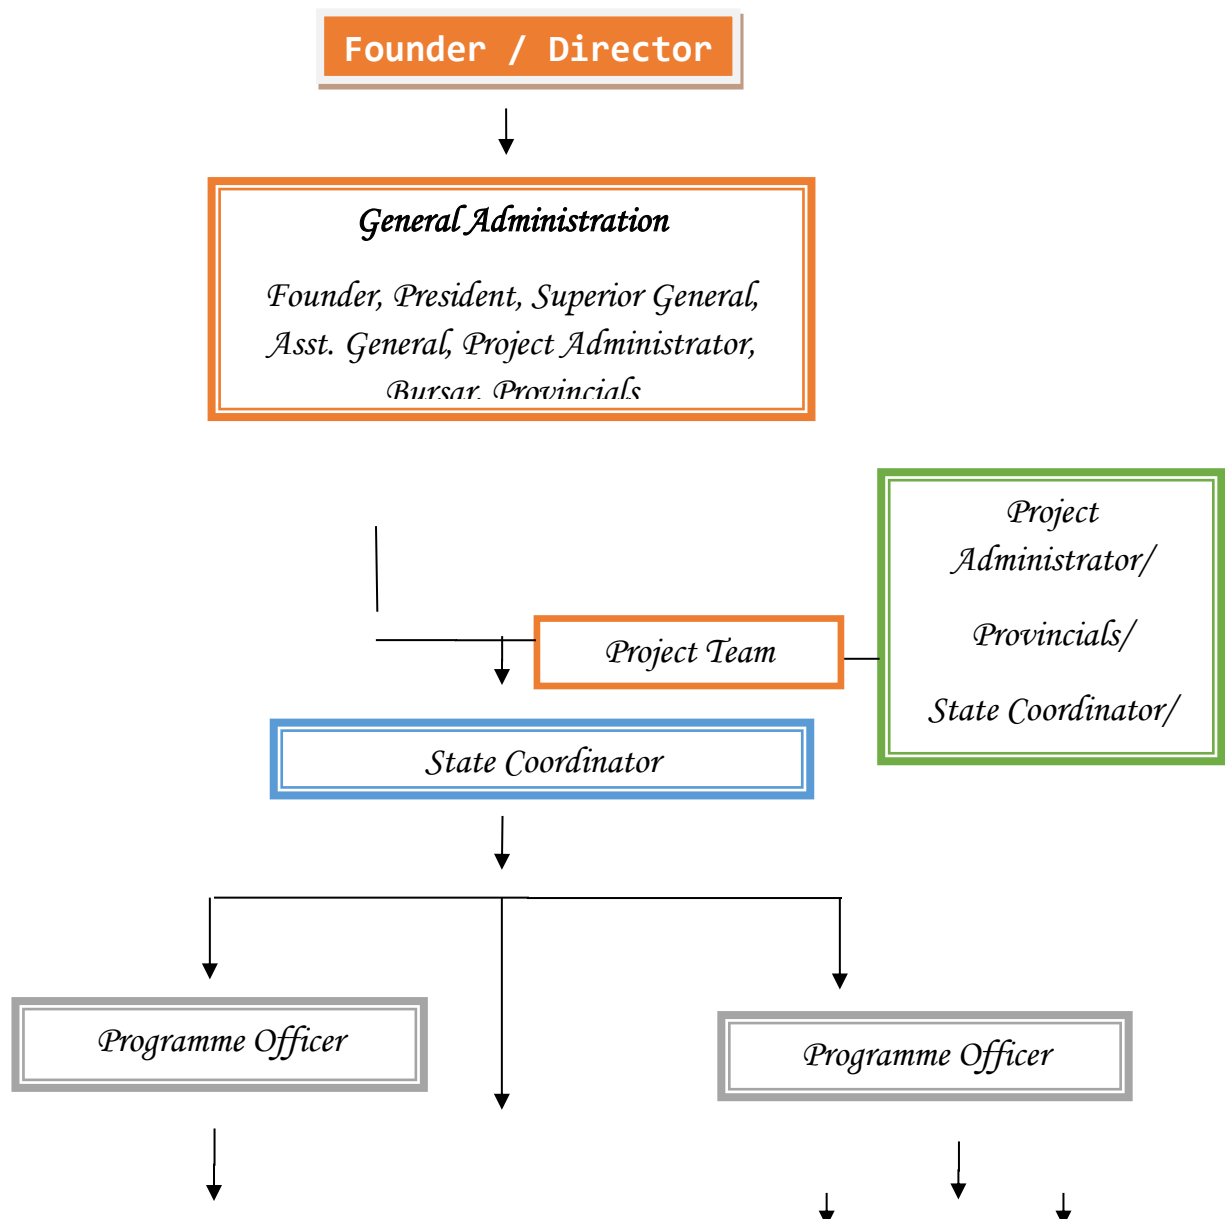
Founder / Director

General Administration

Founder, President, Superior General, Asst. General, Project Administrator, Bursar, Provincials

Project Administrator/

Provincials/

State Coordinator/

Project Team

State Coordinator

Programme Officer

Programme Officer